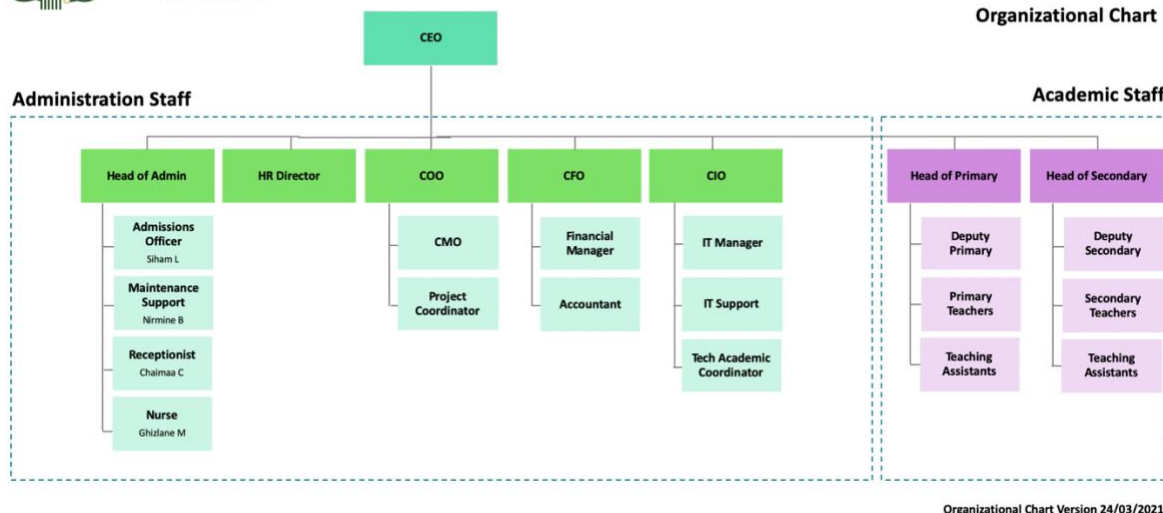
Organizational Chart

CEO

Administration Staff

Academic Staff

Head of Admin

HR Director

COO

CFO

CIO

Head of Primary

Head of Secondary

Admissions Officer
Siham L

Maintenance Support
Nirmine B

Receptionist
Chaimaa C

Nurse
Ghizlane M

CMO

Project Coordinator

Financial Manager

Accountant

IT Manager

IT Support

Tech Academic Coordinator

Deputy Primary

Primary Teachers

Teaching Assistants

Deputy Secondary

Secondary Teachers

Teaching Assistants

Organizational Chart Version 24/03/2021